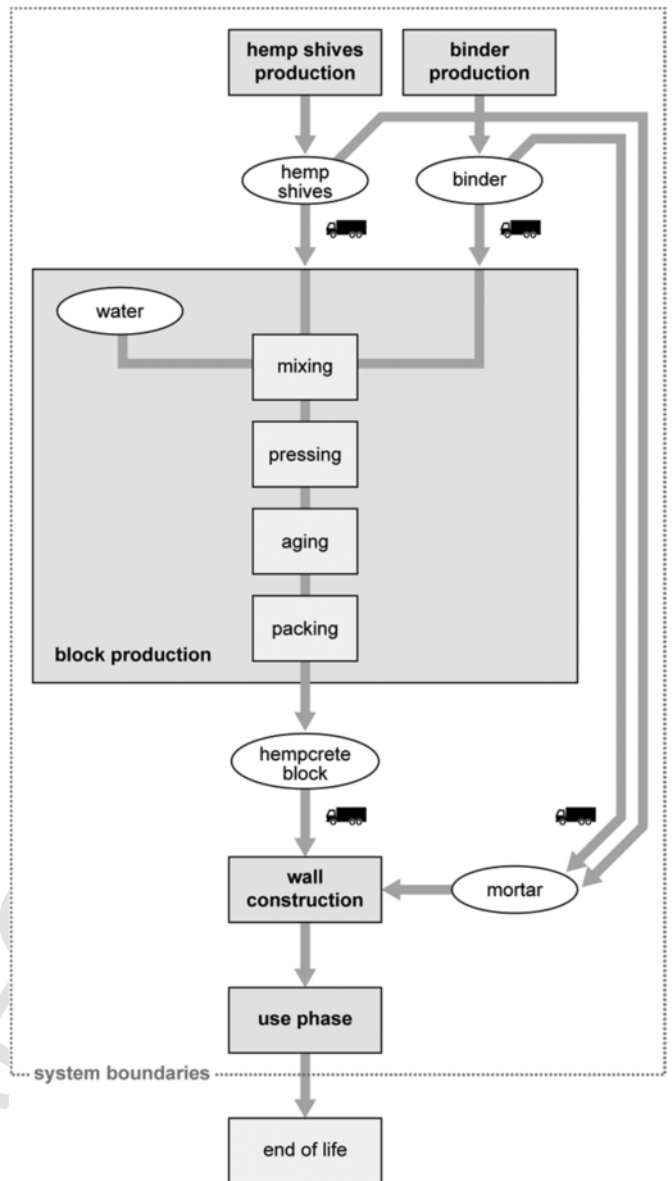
hemp shives production

binder production

hemp shives

binder

water

mixing

pressing

aging

packing

block production

hempcrete block

wall construction

mortar

use phase

system boundaries

end of life